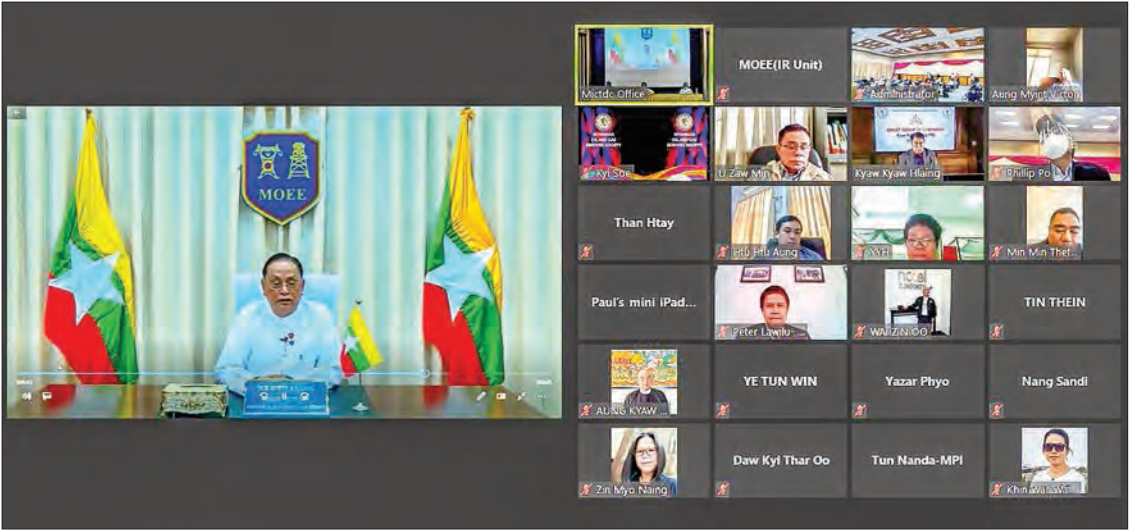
MOEE

Mictdc Office

MOEE(IR Unit)

Administrator

Aung Myint Victor

Kyi Soe

U Zaw Min

Kyaw Kyaw Hlaing

Phillip Po

Than Htay

Htu Htu Aung

YYH

Min Min Thet...

Paul's mini iPad...

Peter Lawlu...

WAI ZIN OO

TIN THEIN

AUNG KYAW ...

YE TUN WIN

Yazar Phyo

Nang Sandi

Zin Myo Naing

Daw Kyi Thar Oo

Tun Nanda-MPI

Khin Wai Wi...